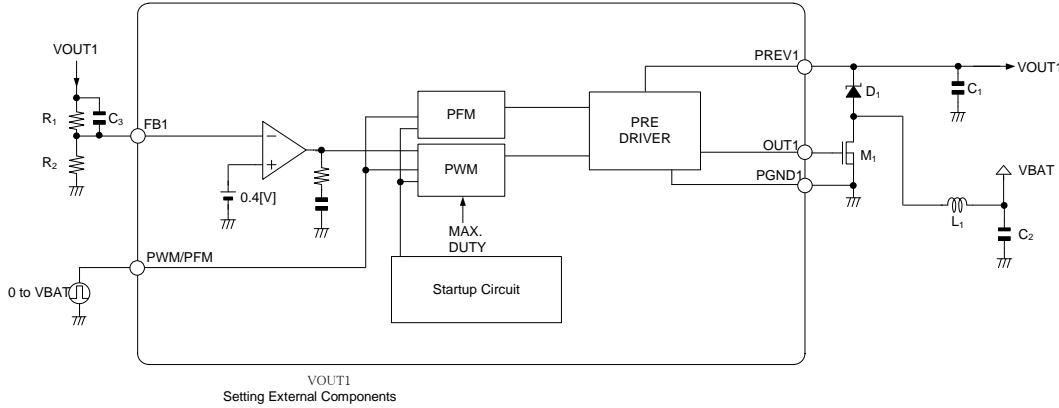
VOUT1

$R_1$

$C_3$

FB1

$R_2$

$-$

$+$

0.4[V]

PFM

PWM

MAX. DUTY

PRE DRIVER

PREV1

OUT1

PGND1

$D_1$

$M_1$

$C_1$

VOUT1

VBAT

$L_1$

$C_2$

PWM/PFM

0 to VBAT

Startup Circuit

VOUT1
Setting External Components